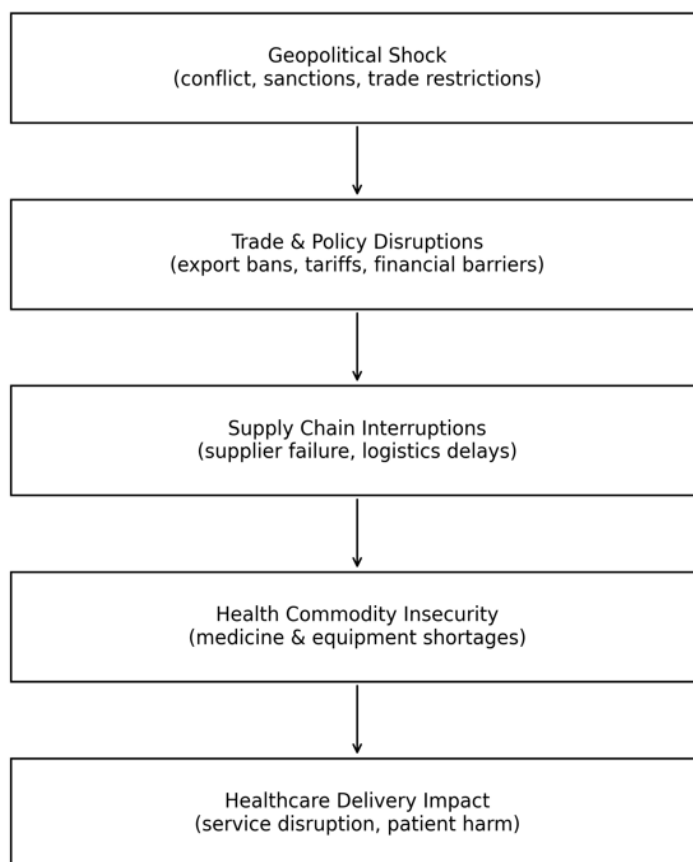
Geopolitical Shock
(conflict, sanctions, trade restrictions)

Trade & Policy Disruptions
(export bans, tariffs, financial barriers)

Supply Chain Interruptions
(supplier failure, logistics delays)

Health Commodity Insecurity
(medicine & equipment shortages)

Healthcare Delivery Impact
(service disruption, patient harm)